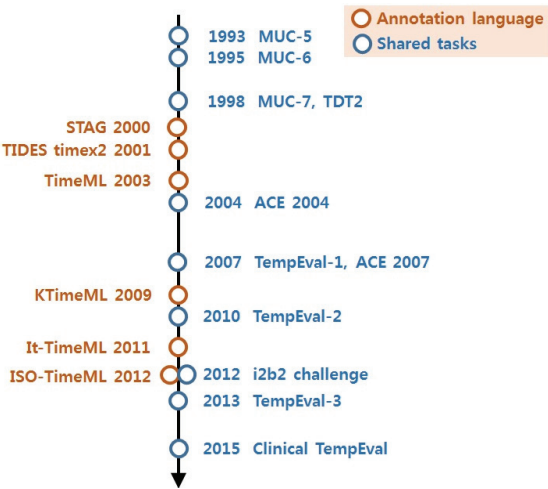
Annotation language
Shared tasks

1993 MUC-5
1995 MUC-6
1998 MUC-7, TDT2
STAG 2000
TIDES timex2 2001
TimeML 2003
2004 ACE 2004
2007 TempEval-1, ACE 2007
KTimeML 2009
2010 TempEval-2
It-TimeML 2011
ISO-TimeML 2012
2012 i2b2 challenge
2013 TempEval-3
2015 Clinical TempEval